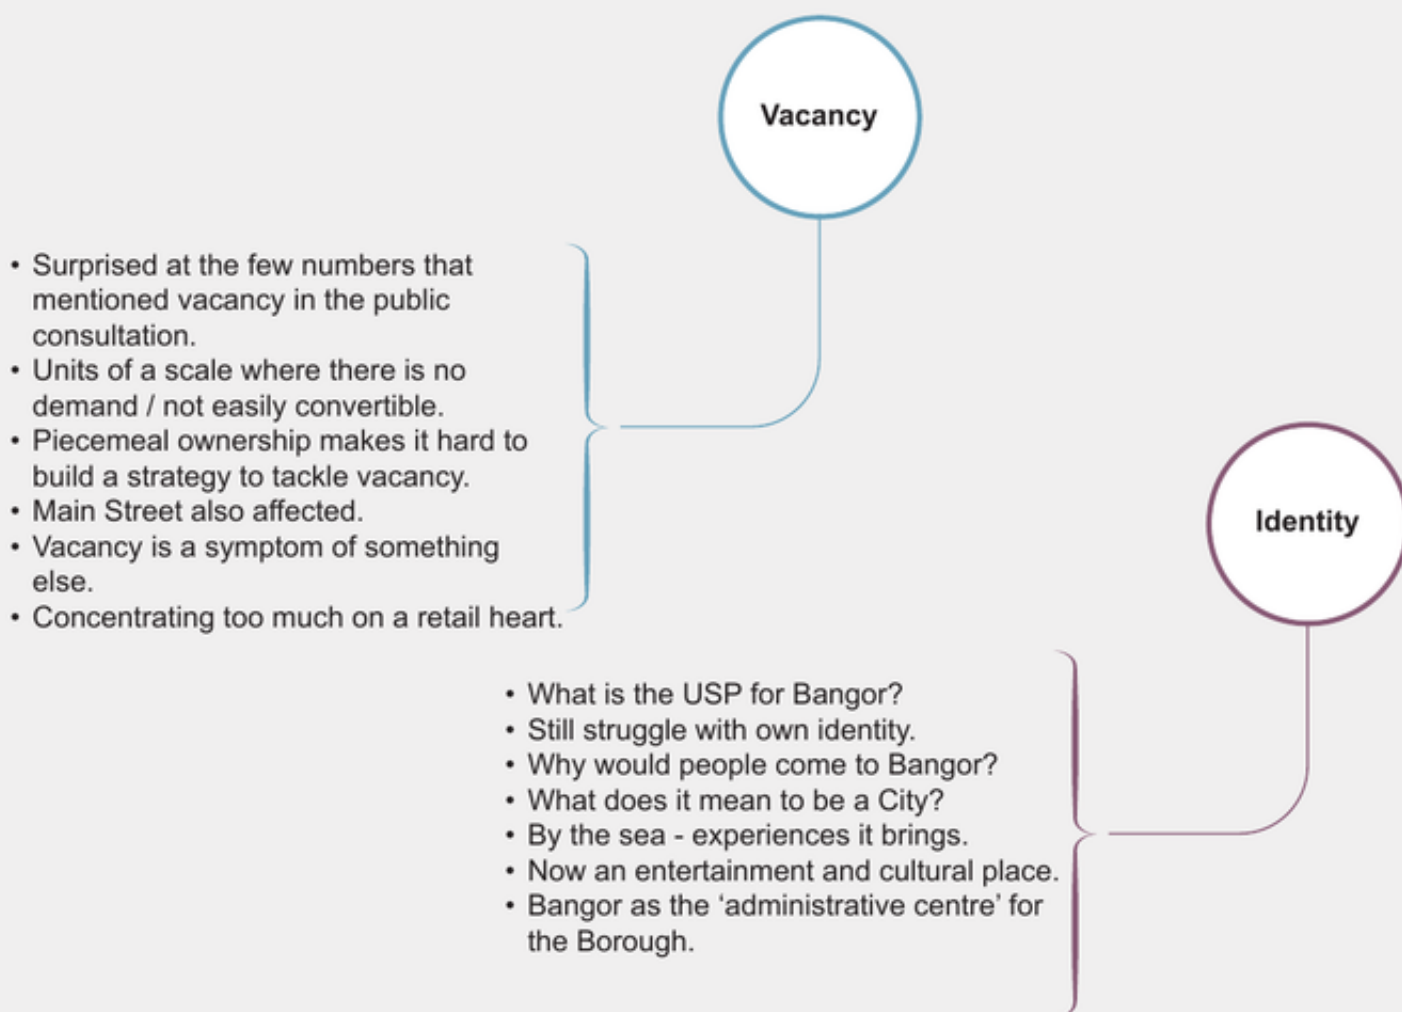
Vacancy

- Surprised at the few numbers that mentioned vacancy in the public consultation.
- Units of a scale where there is no demand / not easily convertible.
- Piecemeal ownership makes it hard to build a strategy to tackle vacancy.
- Main Street also affected.
- Vacancy is a symptom of something else.
- Concentrating too much on a retail heart.

Identity

- What is the USP for Bangor?
- Still struggle with own identity.
- Why would people come to Bangor?
- What does it mean to be a City?
- By the sea - experiences it brings.
- Now an entertainment and cultural place.
- Bangor as the 'administrative centre' for the Borough.